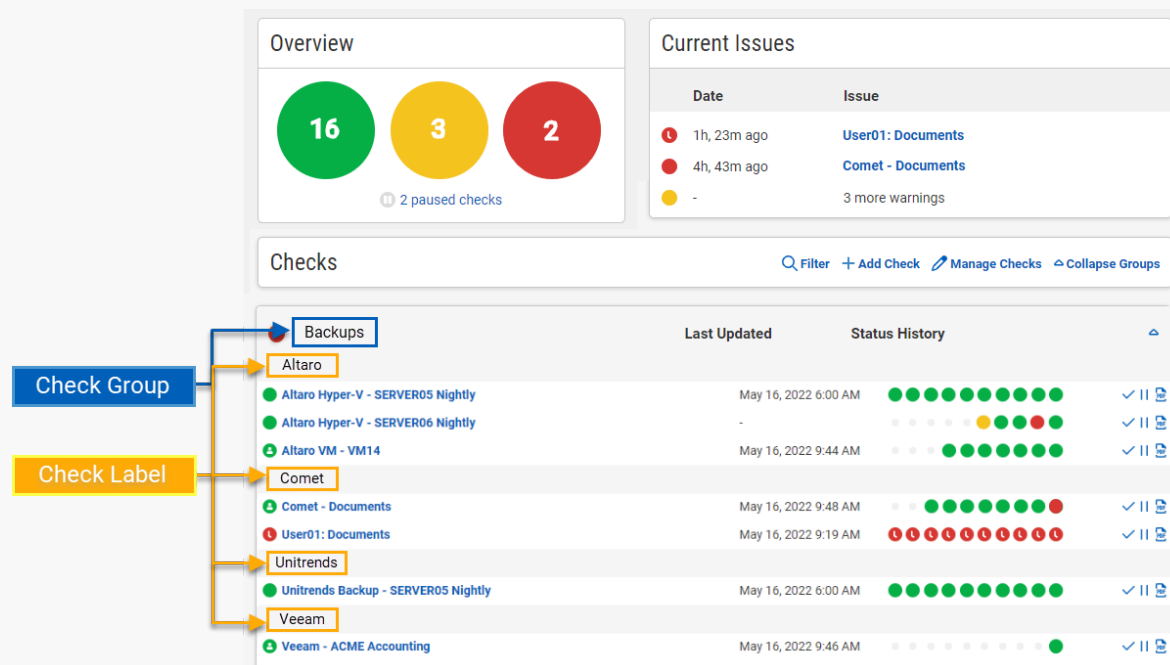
Overview

16

3

2

2 paused checks

Current Issues

| Date | Issue |
|---|---|
| 1h, 23m ago | User01: Documents |
| 4h, 43m ago | Comet - Documents |
| - | 3 more warnings |

Checks

Filter + Add Check Manage Checks Collapse Groups

Check Group

Check Label

Backups

Last Updated

Status History

Altaro

Altaro Hyper-V - SERVER05 Nightly May 16, 2022 6:00 AM

Altaro Hyper-V - SERVER06 Nightly -

Altaro VM - VM14 May 16, 2022 9:44 AM

Comet

Comet - Documents May 16, 2022 9:48 AM

User01: Documents May 16, 2022 9:19 AM

Unitrends

Unitrends Backup - SERVER05 Nightly May 16, 2022 6:00 AM

Veeam

Veeam - ACME Accounting May 16, 2022 9:46 AM